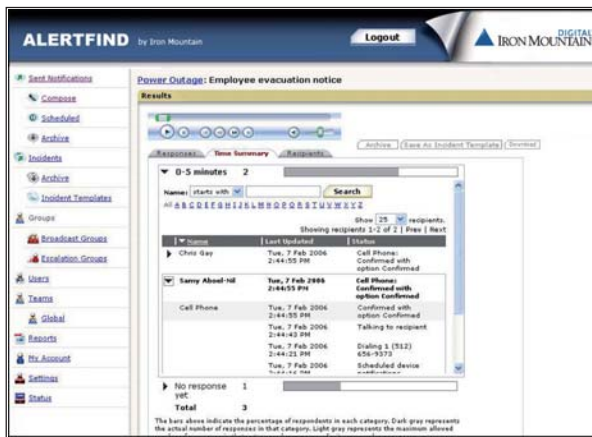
ALERTFIND by Iron Mountain

Logout

DIGITAL IRON MOUNTAIN

Sent Notifications

Compose

Scheduled

Archive

Incidents

Archive

Incident Templates

Groups

Broadcast Groups

Escalation Groups

Users

Teams

Global

Reports

My Account

Settings

Status

Power Outage: Employee evacuation notice

Results

Archive | Save As Incident Template | Dismiss

Responses | Time Summary | Recipients

▼ 0-5 minutes 2

Name: starts with Search

All A B C D E F G H I J K L M N O P Q R S T U V W X Y Z

Show 25 recipients.

Showing recipients 1-2 of 2 | Prev | Next

| Name | Last Updated | Status |
|---|---|---|
| Chris Gay | Tue, 7 Feb 2006 2:44:55 PM | Cell Phone: Confirmed with option Confirmed |
| Samy Aboel-Nil | Tue, 7 Feb 2006 2:44:55 PM | Cell Phone: Confirmed with option Confirmed |
| Cell Phone | Tue, 7 Feb 2006 2:44:55 PM | Confirmed with option Confirmed |
| | Tue, 7 Feb 2006 2:44:43 PM | Talking to recipient |
| | Tue, 7 Feb 2006 2:44:21 PM | Dialing 1 (512) 656-9373 |
| | Tue, 7 Feb 2006 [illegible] | Scheduled device notifications |

▶ No response yet 1

Total 3

The bars above indicate the percentage of respondents in each category. Dark gray represents the actual number of responses in that category. Light gray represents the maximum allowed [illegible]